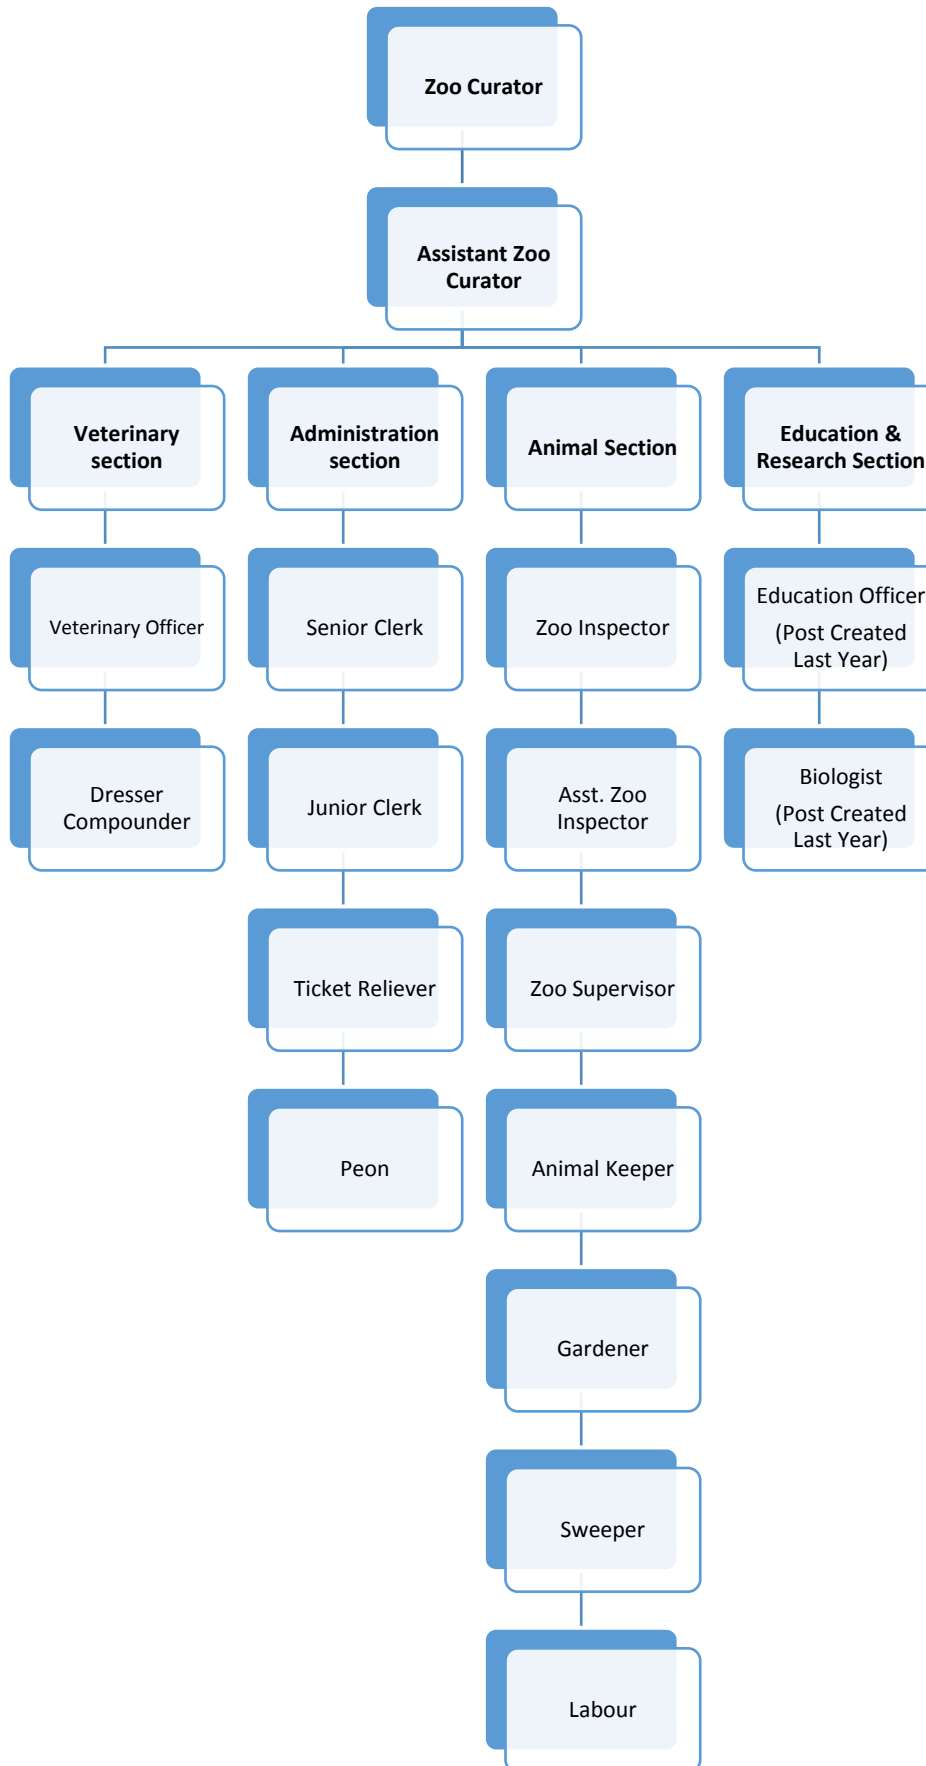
Zoo Curator

Assistant Zoo Curator

Veterinary section

Veterinary Officer

Dresser Compounder

Administration section

Senior Clerk

Junior Clerk

Ticket Reliever

Peon

Animal Section

Zoo Inspector

Asst. Zoo Inspector

Zoo Supervisor

Animal Keeper

Gardener

Sweeper

Labour

Education & Research Section

Education Officer (Post Created Last Year)

Biologist (Post Created Last Year)